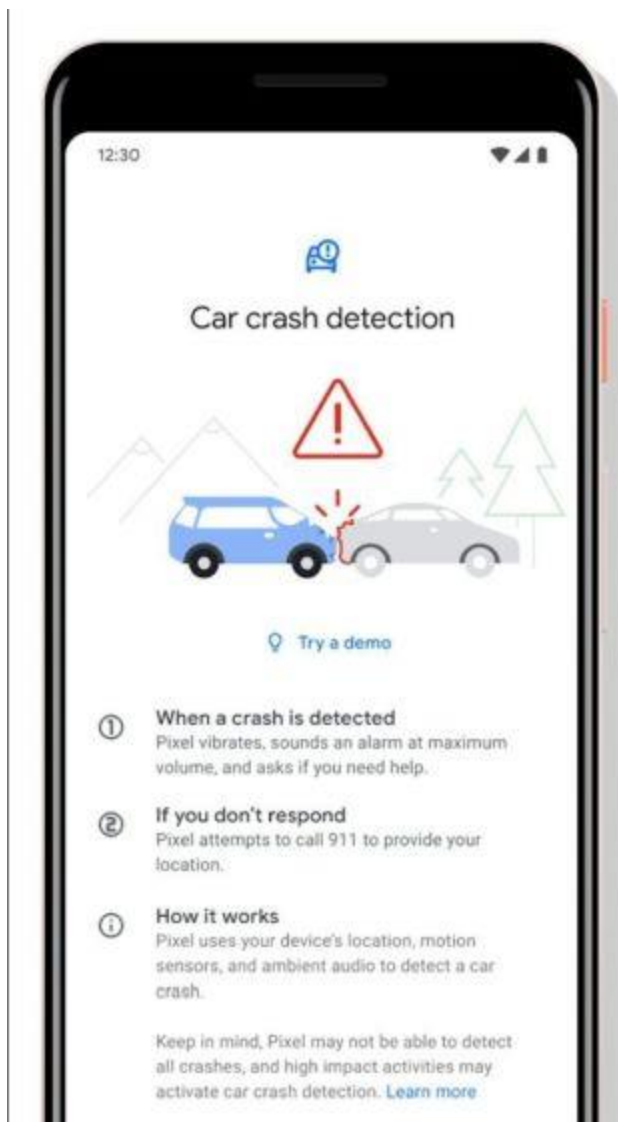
12:30

Car crash detection

Try a demo

① When a crash is detected
Pixel vibrates, sounds an alarm at maximum volume, and asks if you need help.

② If you don't respond
Pixel attempts to call 911 to provide your location.

ⓘ How it works
Pixel uses your device's location, motion sensors, and ambient audio to detect a car crash.

Keep in mind, Pixel may not be able to detect all crashes, and high impact activities may activate car crash detection. Learn more